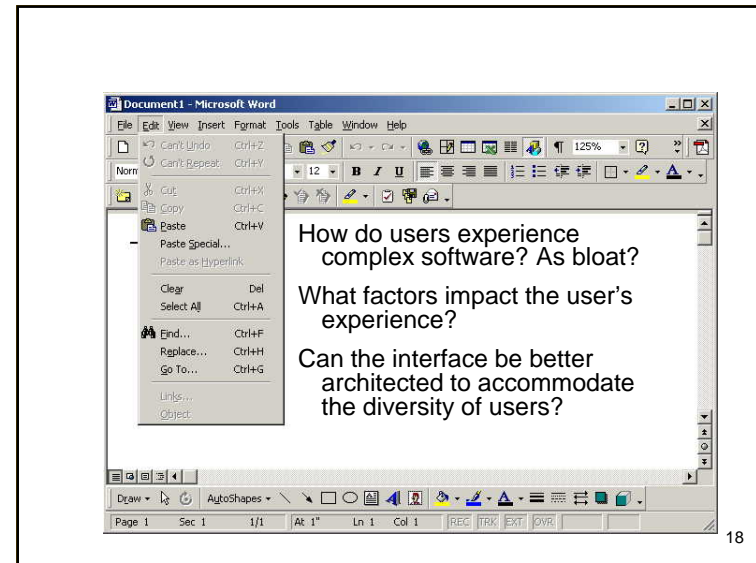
Document1 - Microsoft Word

File Edit View Insert Format Tools Table Window Help

125%

Norm 12 B I U

Can't Undo Ctrl+Z
Can't Repeat Ctrl+Y
Cut Ctrl+X
Copy Ctrl+C
Paste Ctrl+V
Paste Special...
Paste as Hyperlink
Clear Del
Select All Ctrl+A
Find... Ctrl+F
Replace... Ctrl+H
Go To... Ctrl+G
Links...
Object

How do users experience complex software? As bloat?

What factors impact the user's experience?

Can the interface be better architected to accommodate the diversity of users?

Draw AutoShapes

Page 1 Sec 1 1/1 At 1" Ln 1 Col 1 REC TRK EXT OVR

18